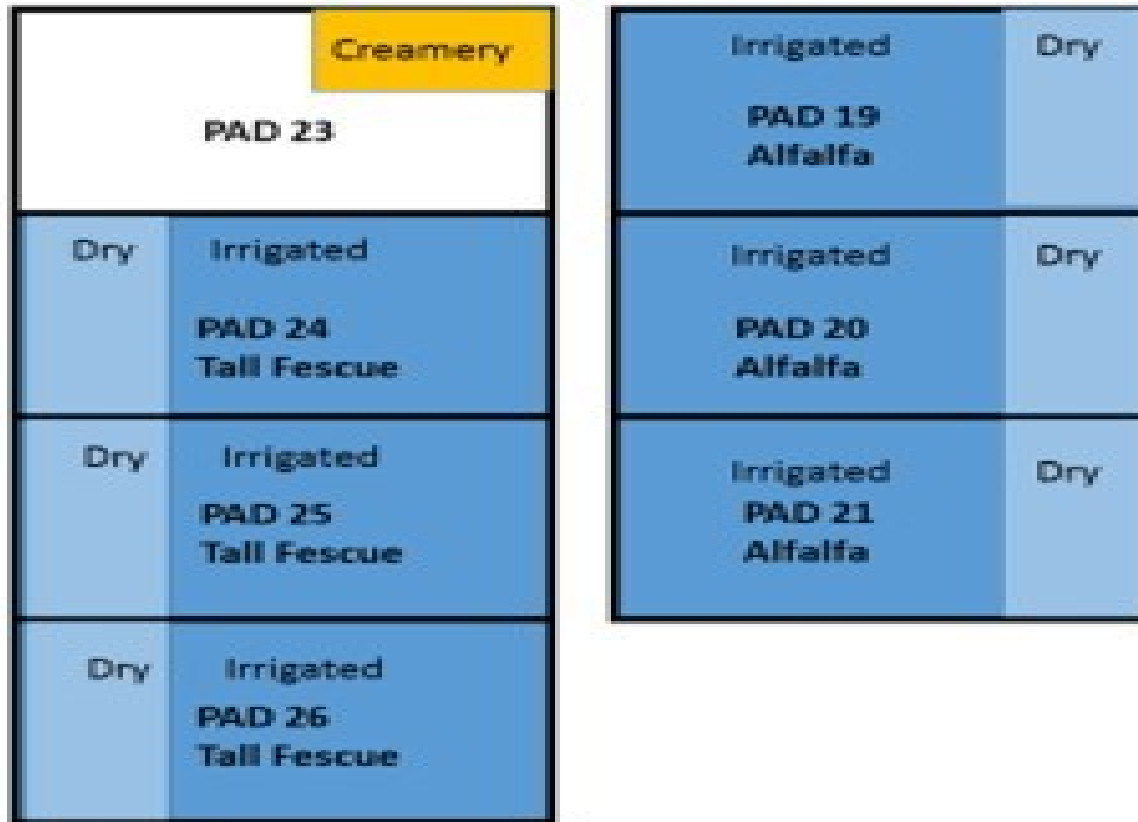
Creamery
PAD 23

Dry
Irrigated
PAD 24
Tall Fescue

Dry
Irrigated
PAD 25
Tall Fescue

Dry
Irrigated
PAD 26
Tall Fescue

Irrigated
PAD 19
Alfalfa
Dry

Irrigated
PAD 20
Alfalfa
Dry

Irrigated
PAD 21
Alfalfa
Dry